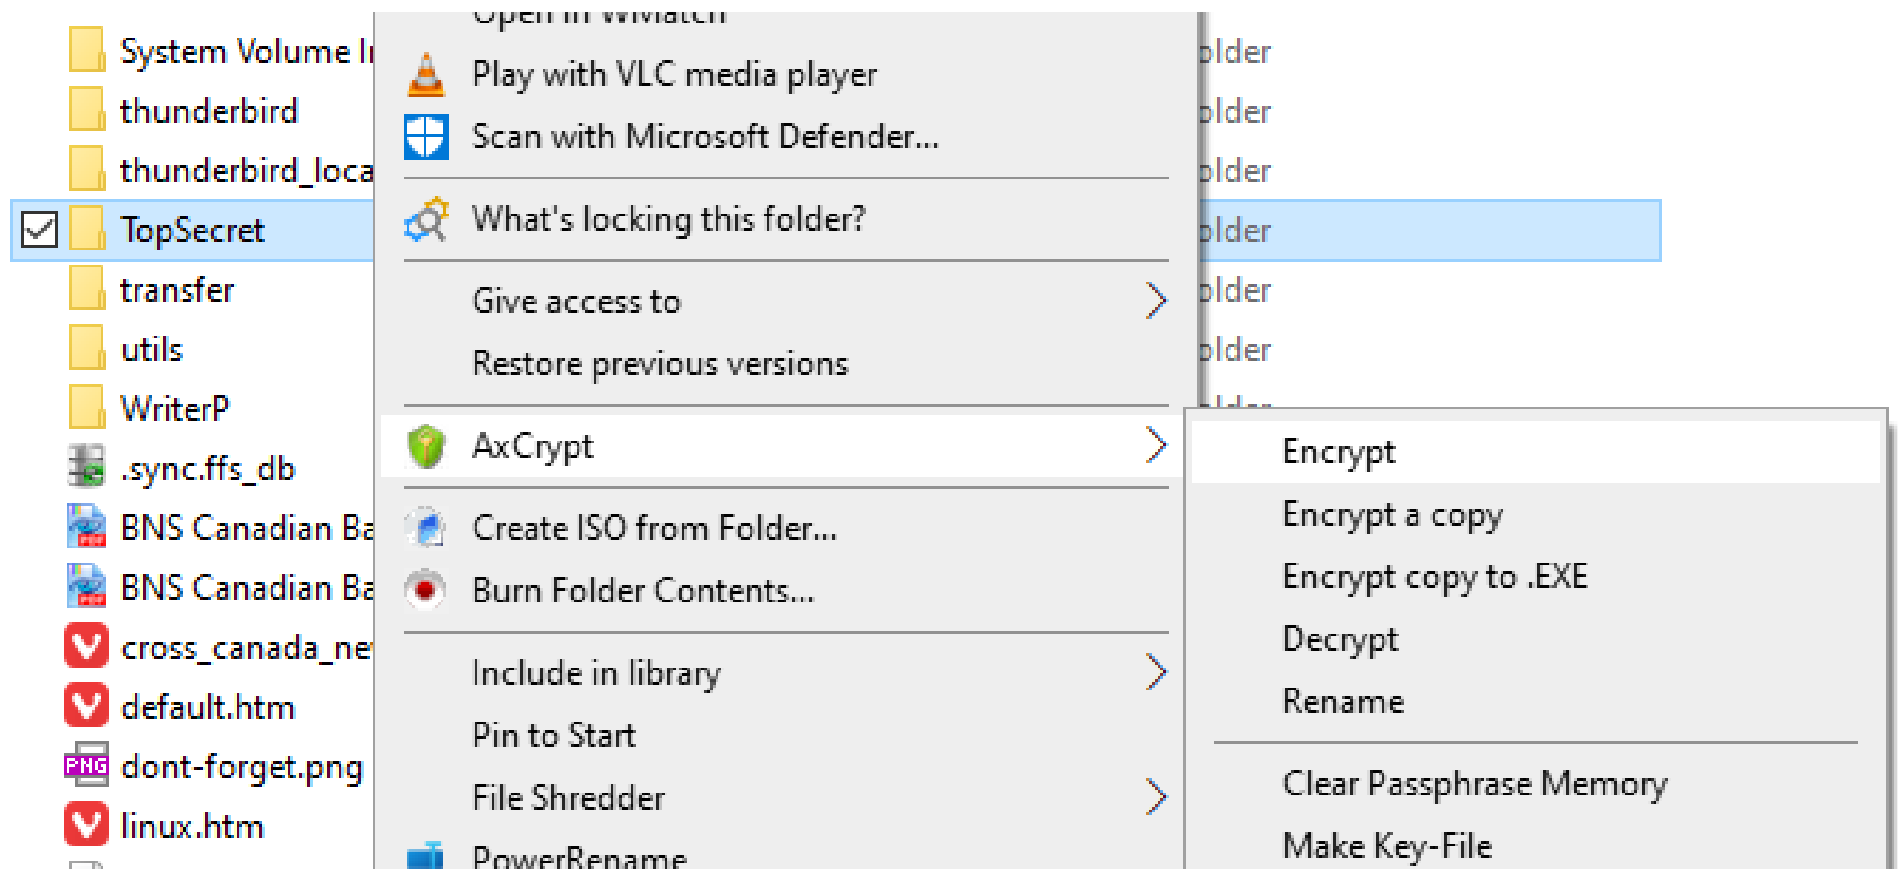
System Volume I
thunderbird
thunderbird_loca
TopSecret
transfer
utils
WriterP
.sync.ffs_db
BNS Canadian Ba
BNS Canadian Ba
cross_canada_ne
default.htm
PNG dont-forget.png
linux.htm

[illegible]
Play with VLC media player
Scan with Microsoft Defender...
What's locking this folder?
Give access to
Restore previous versions
AxCrypt
Create ISO from Folder...
Burn Folder Contents...
Include in library
Pin to Start
File Shredder
PowerRename

older
older
older
older
older
older

Encrypt
Encrypt a copy
Encrypt copy to .EXE
Decrypt
Rename
Clear Passphrase Memory
Make Key-File